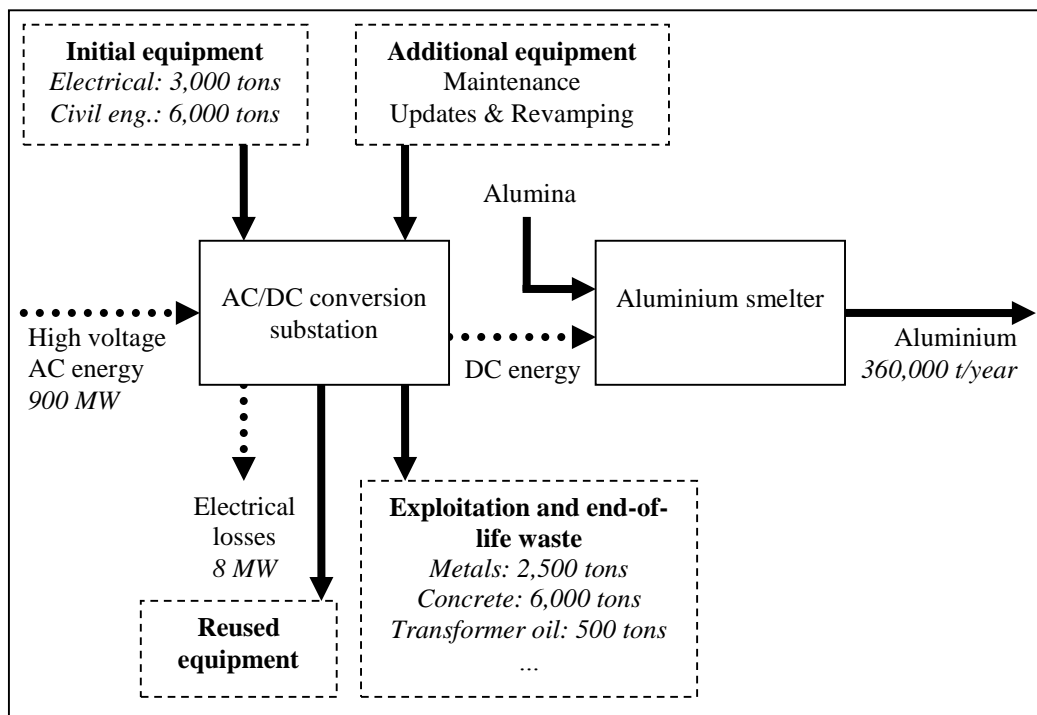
**Initial equipment**
*Electrical: 3,000 tons*
*Civil eng.: 6,000 tons*

**Additional equipment**
Maintenance
Updates & Revamping

Alumina

High voltage
AC energy
*900 MW*

AC/DC conversion substation

DC energy

Aluminium smelter

Aluminium
*360,000 t/year*

Electrical losses
*8 MW*

**Reused equipment**

**Exploitation and end-of-life waste**
*Metals: 2,500 tons*
*Concrete: 6,000 tons*
*Transformer oil: 500 tons*
*...*